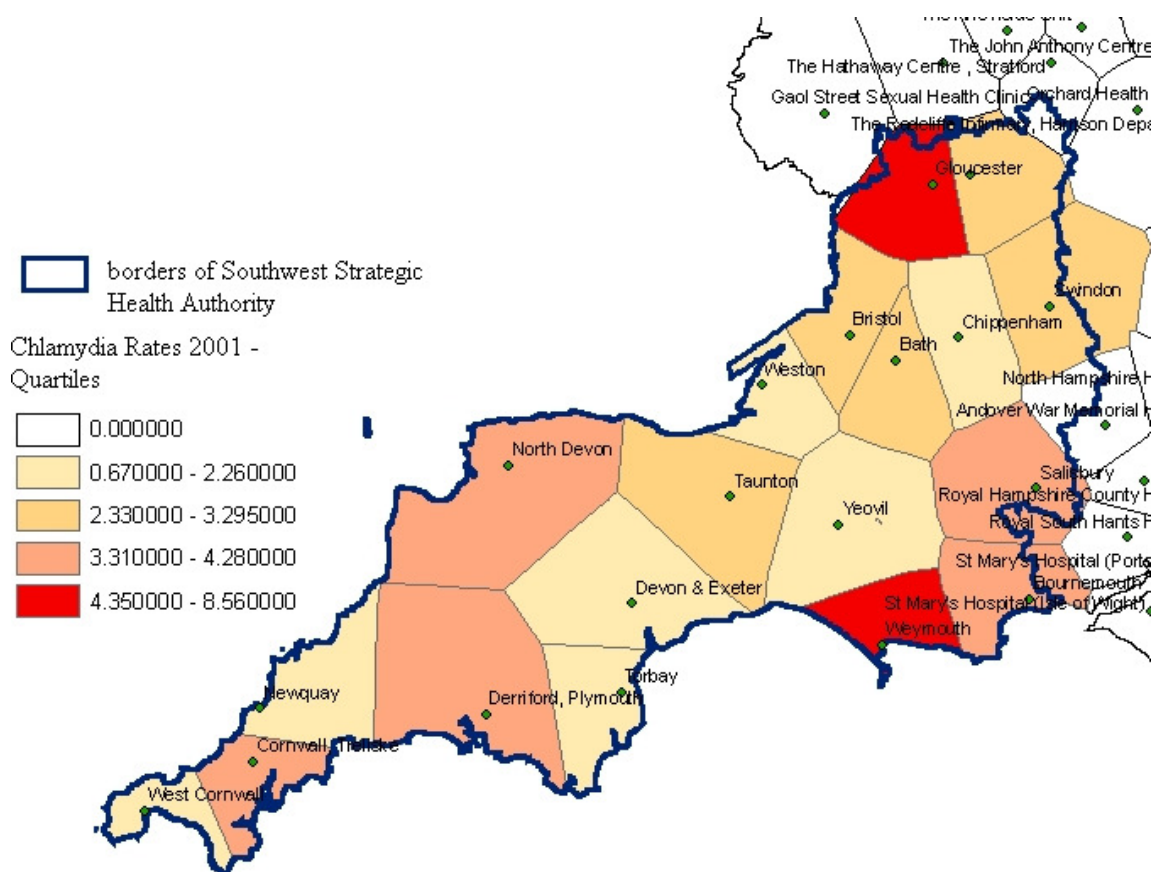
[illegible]
The John Anthony Centre
The Hathaway Centre , Stratford
Gaol Street Sexual Health Clinic
Orchard Health
The Radcliffe Infirmary, Harrison Depa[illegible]
Gloucester
Swindon
Bristol
Chippenham
Bath
Weston
North Hampshire H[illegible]
Andover War Memorial H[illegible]
North Devon
Taunton
Yeovil
Salisbury
Royal Hampshire County H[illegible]
Royal South Hants H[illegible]
St Mary's Hospital (Ports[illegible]
Bournemouth
St Mary's Hospital (Isle of Wight)
Weymouth
Devon & Exeter
Torbay
Newquay
Derriford, Plymouth
Cornwall (Treliske)
West Cornwall

borders of Southwest Strategic Health Authority

Chlamydia Rates 2001 - Quartiles

0.000000
0.670000 - 2.260000
2.330000 - 3.295000
3.310000 - 4.280000
4.350000 - 8.560000